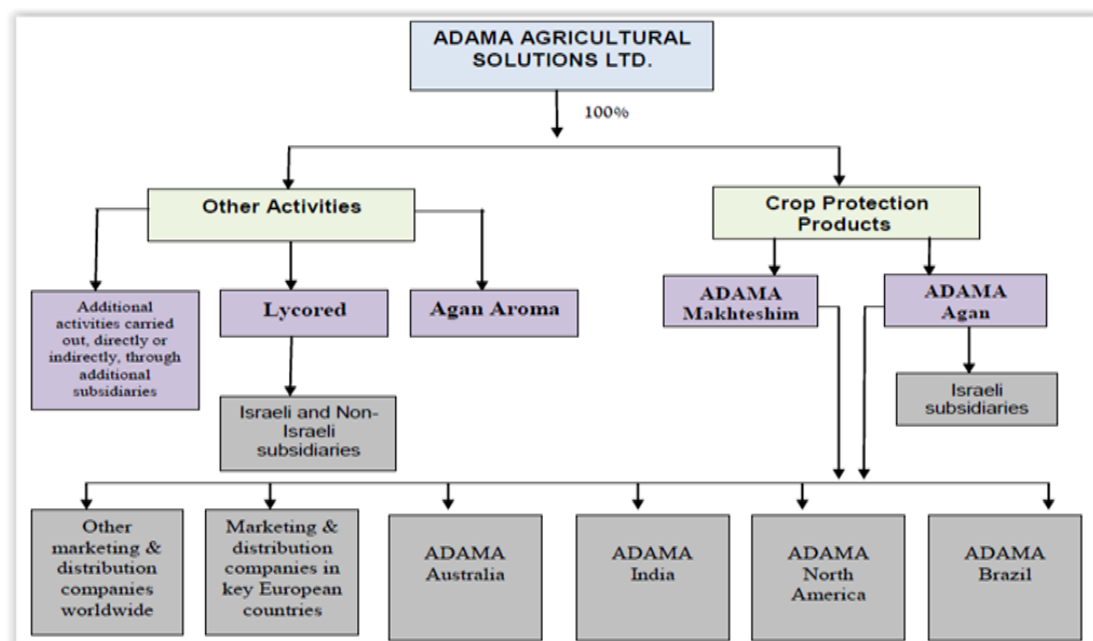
ADAMA AGRICULTURAL SOLUTIONS LTD.

100%

Other Activities

Crop Protection Products

Additional activities carried out, directly or indirectly, through additional subsidiaries

Lycored

Agan Aroma

ADAMA Makhteshim

ADAMA Agan

Israeli and Non-Israeli subsidiaries

Israeli subsidiaries

Other marketing & distribution companies worldwide

Marketing & distribution companies in key European countries

ADAMA Australia

ADAMA India

ADAMA North America

ADAMA Brazil